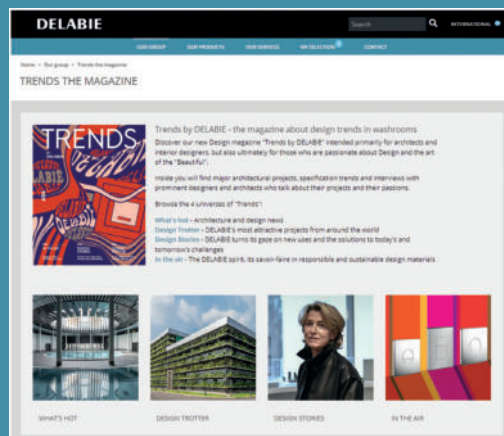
DELABIE

Search

INTERNATIONAL

OUR GROUP OUR PRODUCTS OUR SERVICES MY SELECTION CONTACT

Home > Our group > Trends the magazine

TRENDS THE MAGAZINE

TRENDS

Trends by DELABIE - the magazine about design trends in washrooms

Discover our new Design magazine "Trends by DELABIE" intended primarily for architects and interior designers, but also ultimately for those who are passionate about Design and the art of the "Beautiful".

Inside you will find major architectural projects, specification trends and interviews with prominent designers and architects who talk about their projects and their passions.

Browse the 4 universes of "Trends":

What's hot - Architecture and design news
Design Trotter - DELABIE's most attractive projects from around the world
Design Stories - DELABIE turns its gaze on new uses and the solutions to today's and tomorrow's challenges
In the air - The DELABIE spirit, its savoir-faire in responsible and sustainable design materials

WHAT'S HOT

DESIGN TROTTER

DESIGN STORIES

IN THE AIR